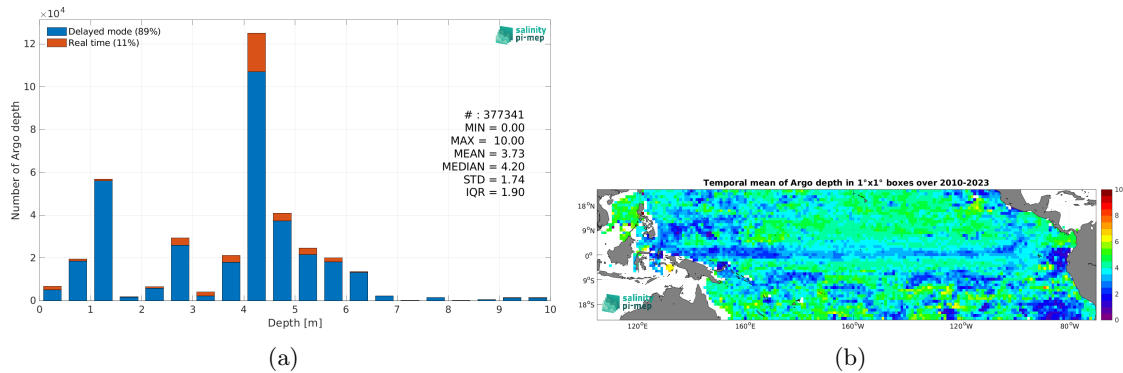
$\times 10^4$

Delayed mode (89%)
Real time (11%)

salinity pi-mep

# : 377341
MIN = 0.00
MAX = 10.00
MEAN = 3.73
MEDIAN = 4.20
STD = 1.74
IQR = 1.90

Number of Argo depth

12
10
8
6
4
2
0

0 1 2 3 4 5 6 7 8 9 10

Depth [m]

(a)

Temporal mean of Argo depth in 1°x1° boxes over 2010-2023

18°N
9°N
0°
9°S
18°S

120°E 160°E 160°W 120°W 80°W

10
8
6
4
2
0

salinity pi-mep

(b)